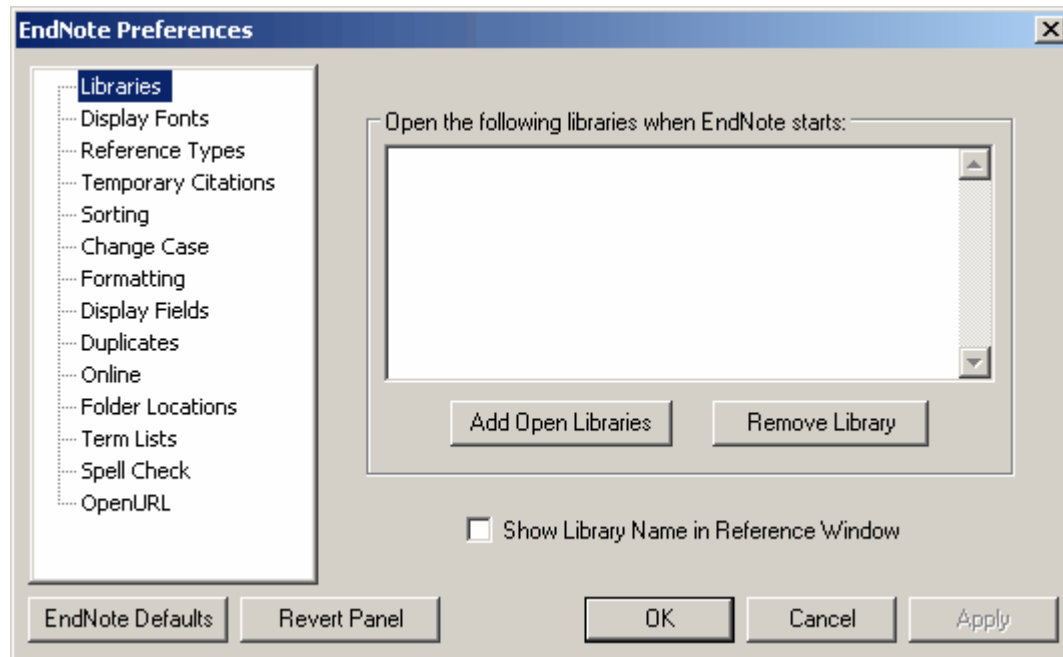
EndNote Preferences

Libraries
Display Fonts
Reference Types
Temporary Citations
Sorting
Change Case
Formatting
Display Fields
Duplicates
Online
Folder Locations
Term Lists
Spell Check
OpenURL

Open the following libraries when EndNote starts:

Add Open Libraries
Remove Library

Show Library Name in Reference Window

EndNote Defaults
Revert Panel
OK
Cancel
Apply